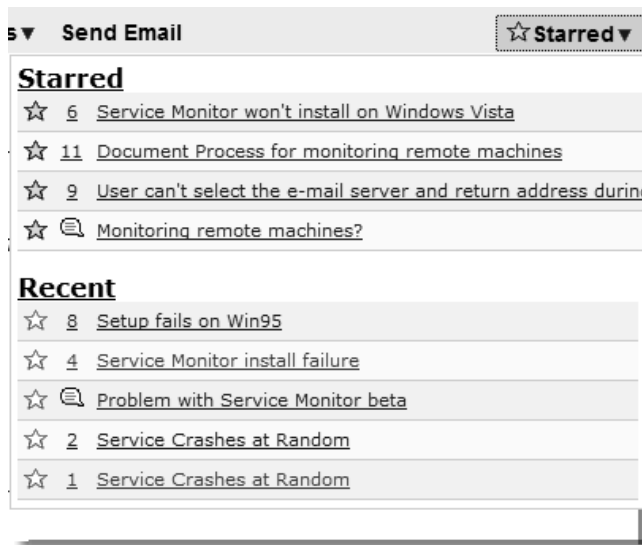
s▾ Send Email ☆Starred▾

Starred

☆ 6 Service Monitor won't install on Windows Vista

☆ 11 Document Process for monitoring remote machines

☆ 9 User can't select the e-mail server and return address durin

☆ Monitoring remote machines?

Recent

☆ 8 Setup fails on Win95

☆ 4 Service Monitor install failure

☆ Problem with Service Monitor beta

☆ 2 Service Crashes at Random

☆ 1 Service Crashes at Random